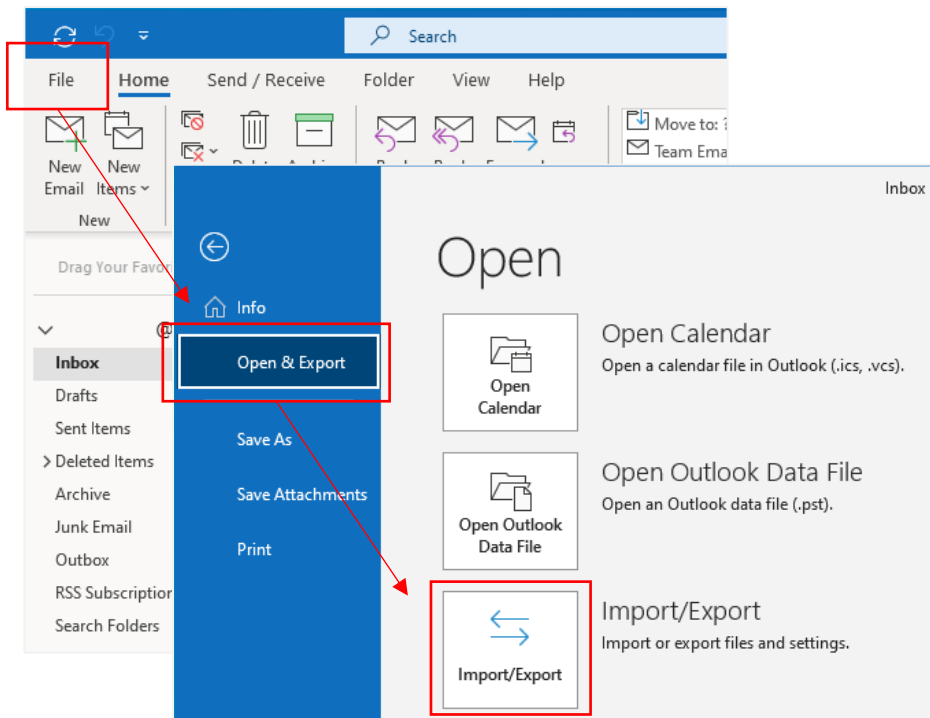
Search

File Home Send / Receive Folder View Help

New Email New Items

New

Move to: ?
Team Ema

Drag Your Favo

Inbox
Drafts
Sent Items
Deleted Items
Archive
Junk Email
Outbox
RSS Subscriptio
Search Folders

Info
Open & Export
Save As
Save Attachments
Print

Inbox

Open

Open Calendar
Open Calendar
Open a calendar file in Outlook (.ics, .vcs).

Open Outlook Data File
Open Outlook Data File
Open an Outlook data file (.pst).

Import/Export
Import/Export
Import or export files and settings.